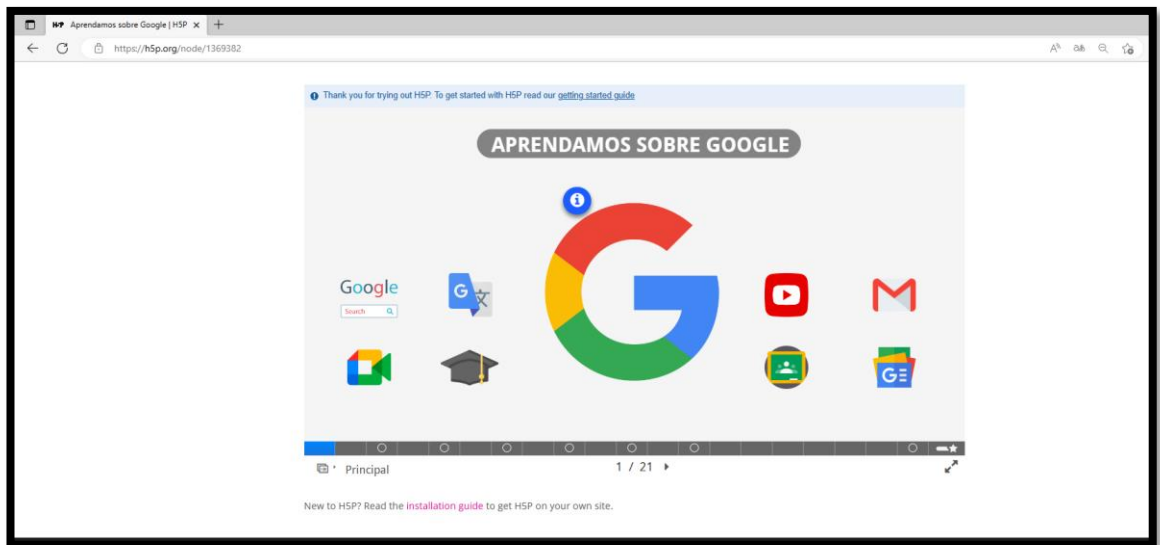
H5P Aprendamos sobre Google | H5P ×

https://h5p.org/node/1369382

Thank you for trying out H5P. To get started with H5P read our getting started guide

APRENDAMOS SOBRE GOOGLE

Google
Search

G

Principal

1 / 21

New to H5P? Read the installation guide to get H5P on your own site.